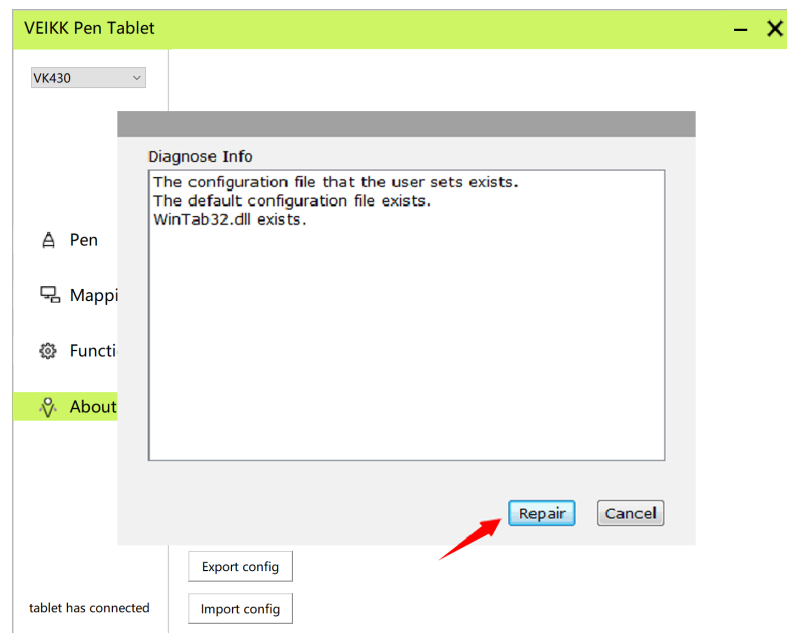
VEIKK Pen Tablet

VK430

Pen

Mappi

Functi

About

Diagnose Info

The configuration file that the user sets exists.
The default configuration file exists.
WinTab32.dll exists.

Repair

Cancel

Export config

tablet has connected

Import config